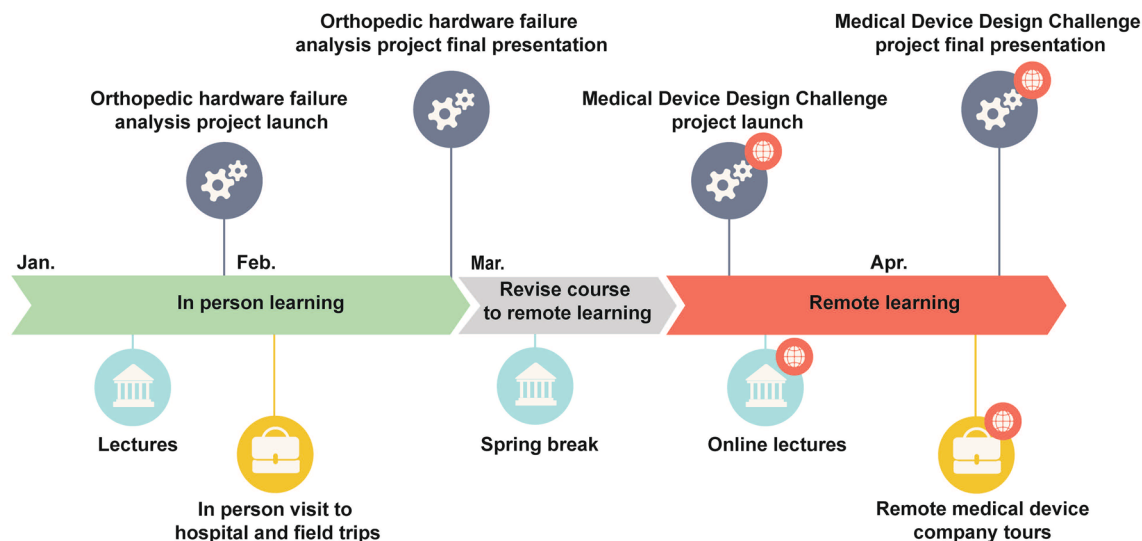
Orthopedic hardware failure analysis project final presentation

Medical Device Design Challenge project final presentation

Orthopedic hardware failure analysis project launch

Medical Device Design Challenge project launch

Jan.

Feb.

Mar.

Apr.

In person learning

Revise course to remote learning

Remote learning

Lectures

In person visit to hospital and field trips

Spring break

Online lectures

Remote medical device company tours